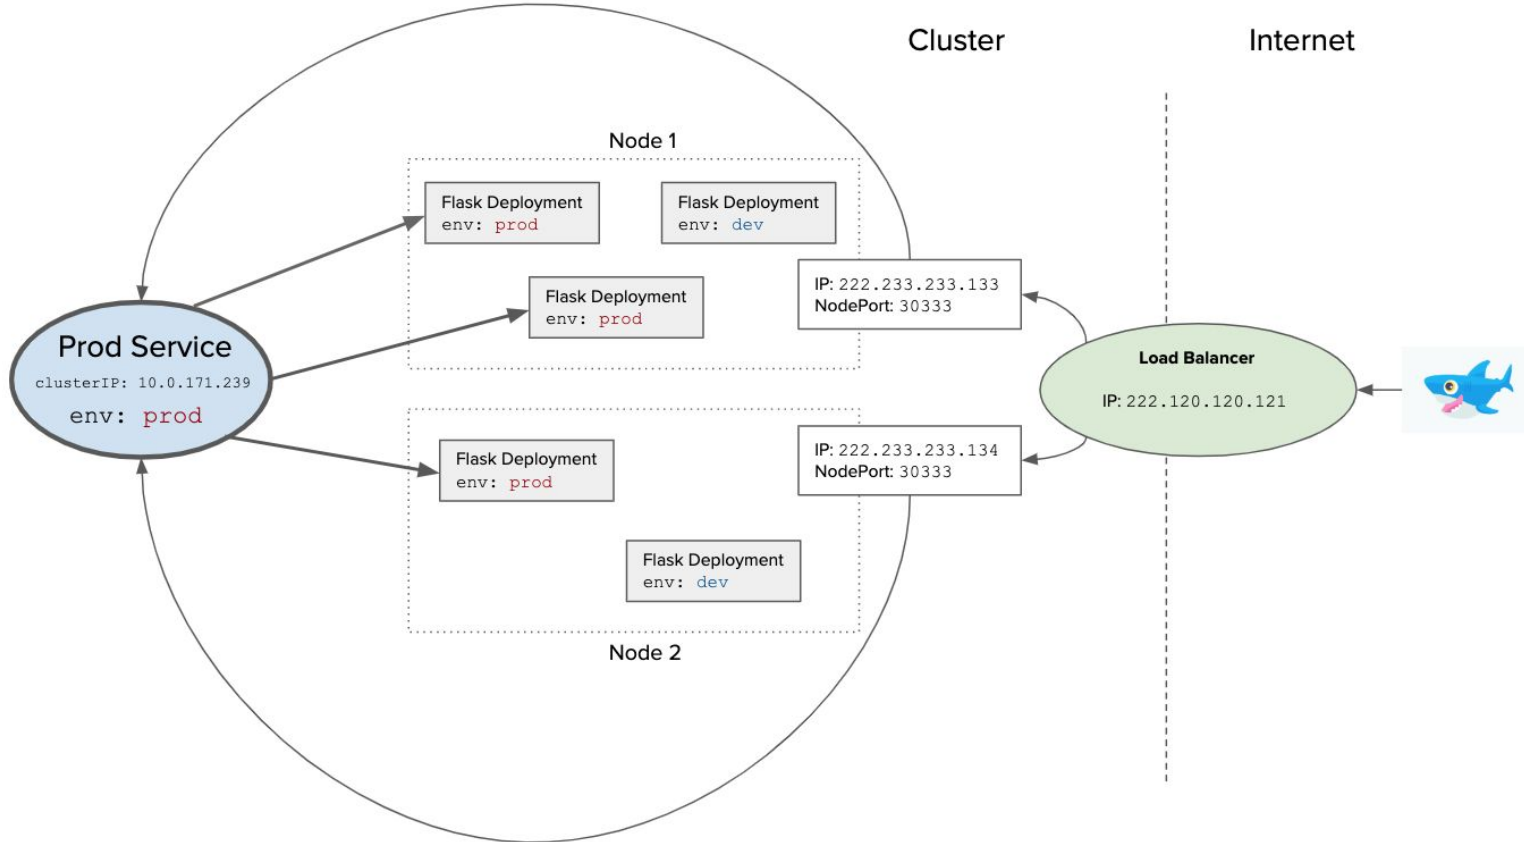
Cluster

Internet

Node 1

Flask Deployment
env: prod

Flask Deployment
env: dev

Flask Deployment
env: prod

IP: 222.233.233.133
NodePort: 30333

Prod Service
clusterIP: 10.0.171.239
env: prod

Load Balancer
IP: 222.120.120.121

IP: 222.233.233.134
NodePort: 30333

Flask Deployment
env: prod

Flask Deployment
env: dev

Node 2